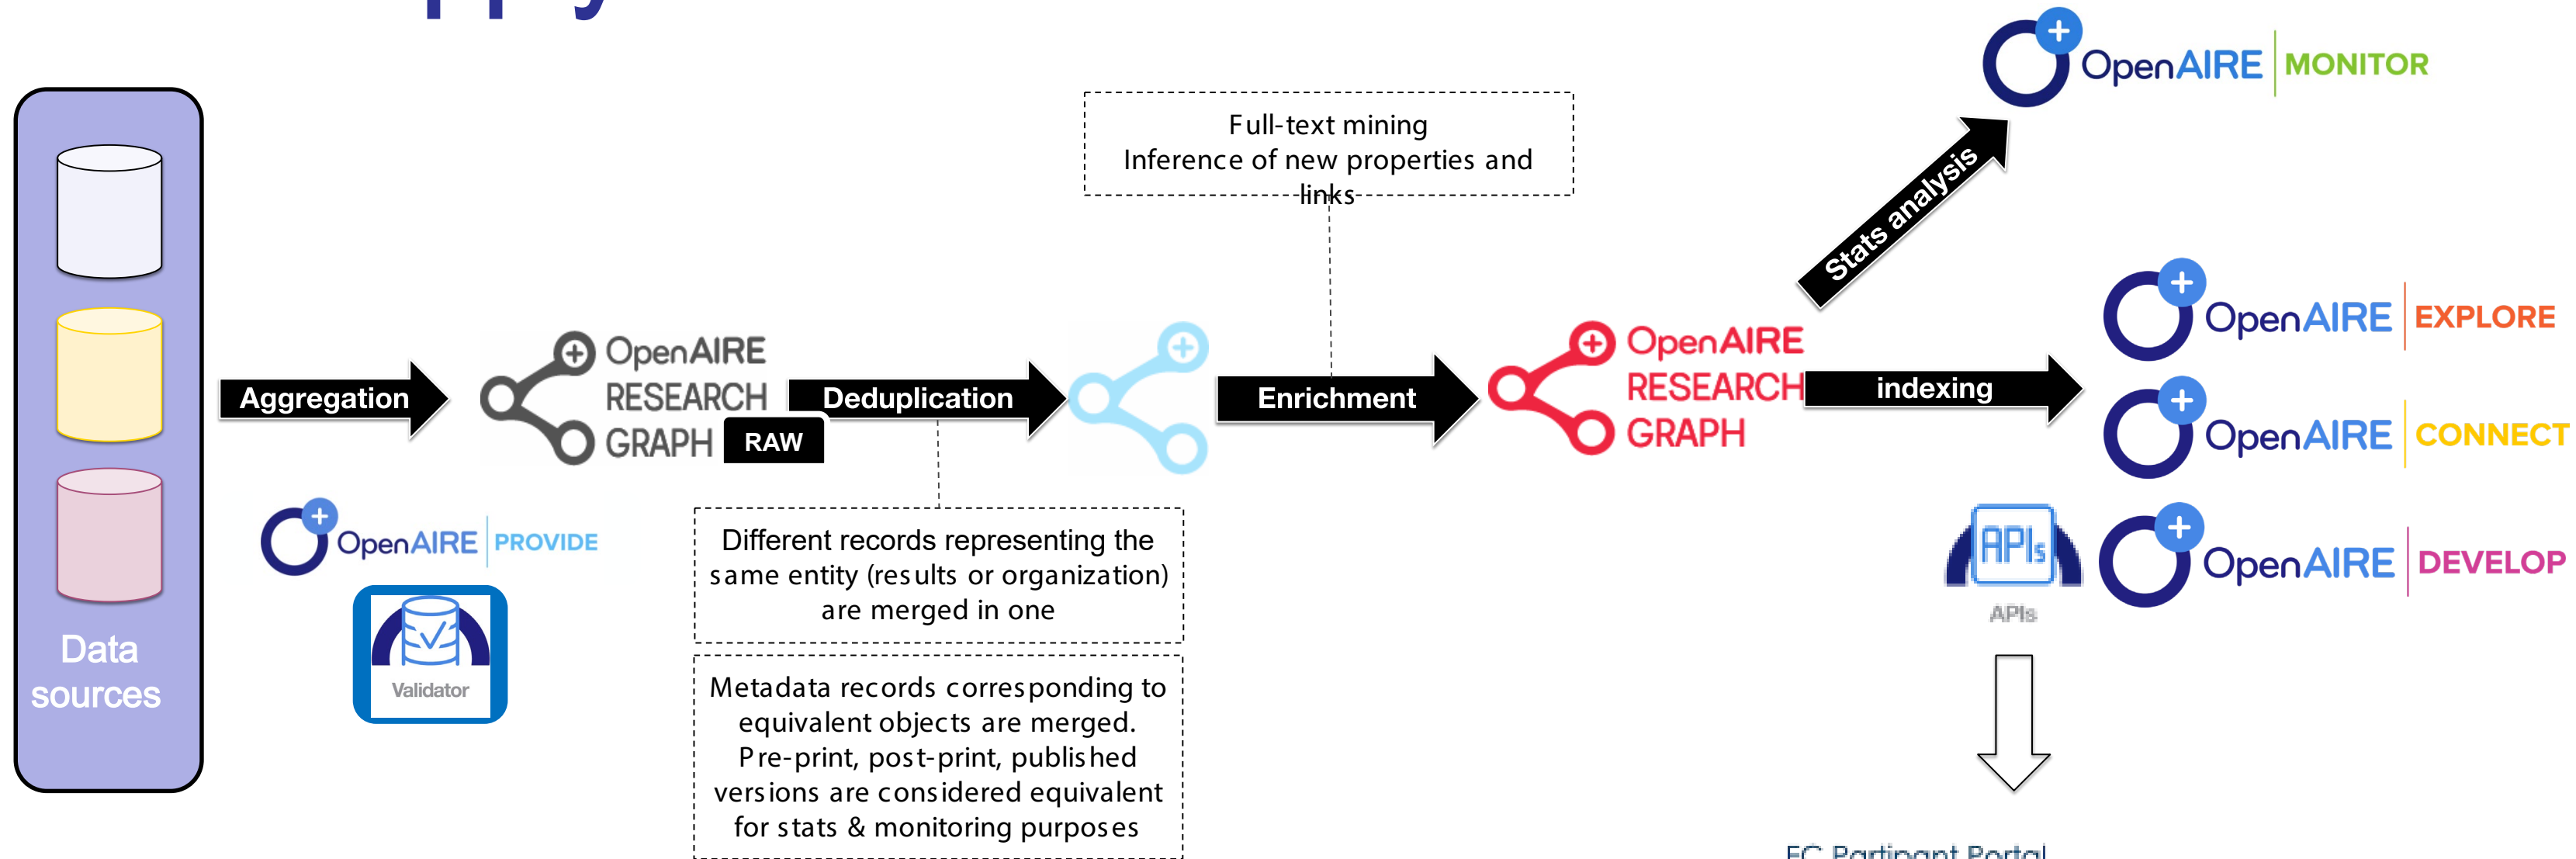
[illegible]

Data sources

Aggregation

OpenAIRE RESEARCH GRAPH RAW

OpenAIRE PROVIDE

Validator

Deduplication

Different records representing the same entity (results or organization) are merged in one

Metadata records corresponding to equivalent objects are merged. Pre-print, post-print, published versions are considered equivalent for stats & monitoring purposes

Full-text mining
Inference of new properties and links

Enrichment

OpenAIRE RESEARCH GRAPH

Stats analysis

OpenAIRE MONITOR

indexing

OpenAIRE EXPLORE

OpenAIRE CONNECT

APIs

APIs

OpenAIRE DEVELOP

EC Participant Portal